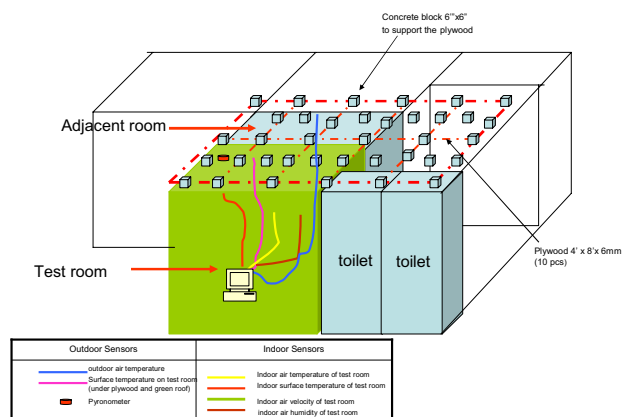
Concrete block 6''x6''
to support the plywood

Adjacent room

Test room

toilet

toilet

Plywood 4' x 8'x 6mm
(10 pcs)

| Outdoor Sensors | Indoor Sensors |
|---|---|
| outdoor air temperature<br>Surface temperature on test room (under plywood and green roof)<br>Pyronometer | Indoor air temperature of test room<br>Indoor surface temperature of test room<br>Indoor air velocity of test room<br>indoor air humidity of test room |